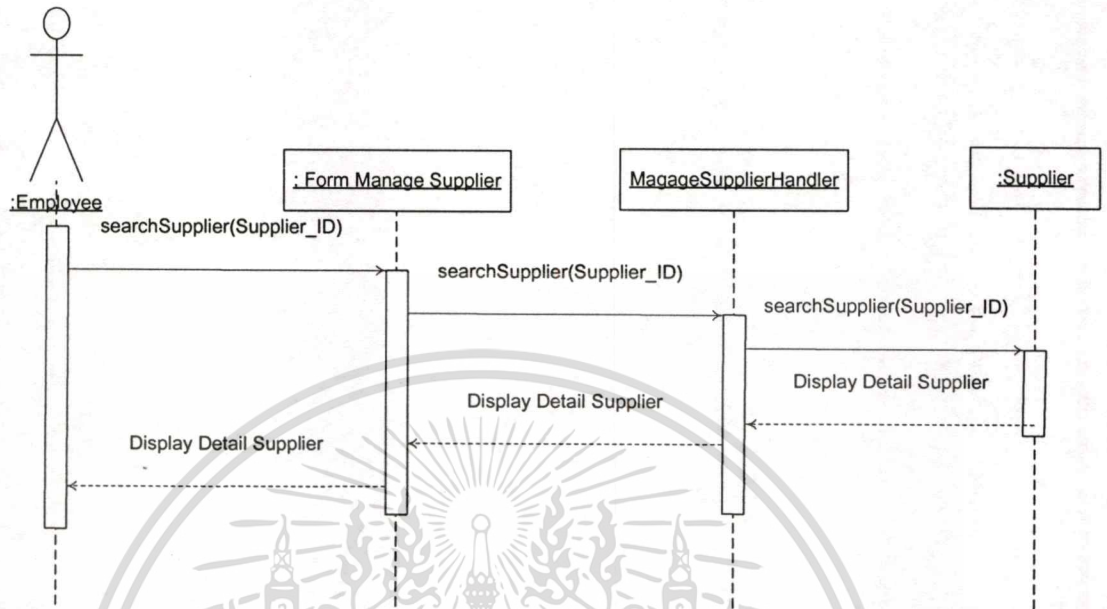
:Employee

: Form Manage Supplier

MagageSupplierHandler

:Supplier

searchSupplier(Supplier_ID)

searchSupplier(Supplier_ID)

searchSupplier(Supplier_ID)

Display Detail Supplier

Display Detail Supplier

Display Detail Supplier